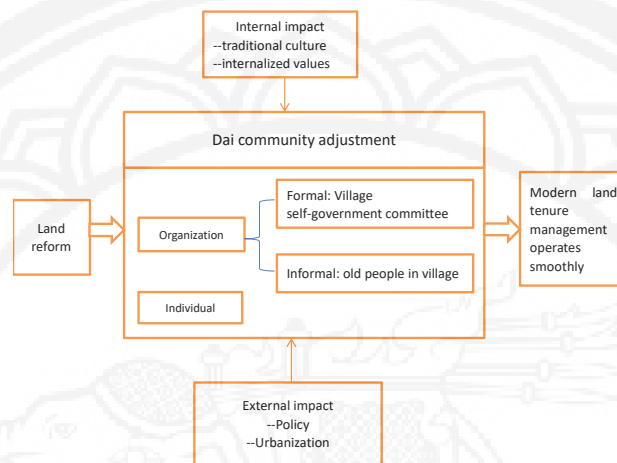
Internal impact
--traditional culture
--internalized values

Dai community adjustment

Land reform

Organization

Formal: Village self-government committee

Informal: old people in village

Individual

Modern land tenure management operates smoothly

External impact
--Policy
--Urbanization